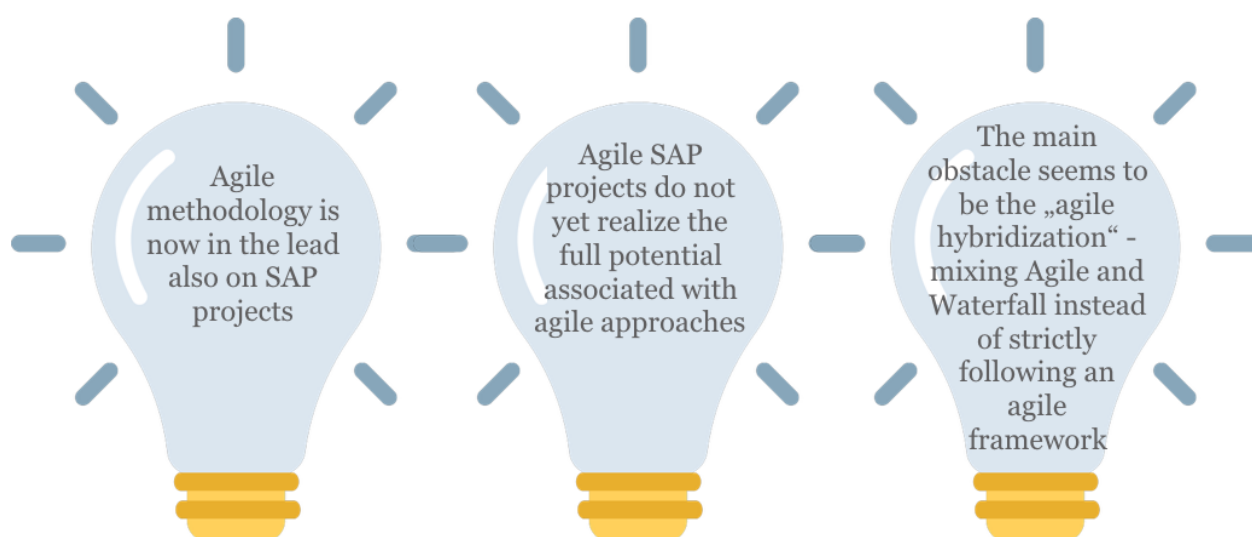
Agile methodology is now in the lead also on SAP projects

Agile SAP projects do not yet realize the full potential associated with agile approaches

The main obstacle seems to be the „agile hybridization“ - mixing Agile and Waterfall instead of strictly following an agile framework